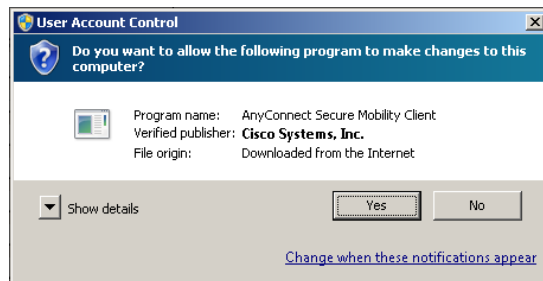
User Account Control

Do you want to allow the following program to make changes to this computer?

| | |
|---|---|
| Program name: | AnyConnect Secure Mobility Client |
| Verified publisher: | Cisco Systems, Inc. |
| File origin: | Downloaded from the Internet |

Show details

Yes

No

Change when these notifications appear